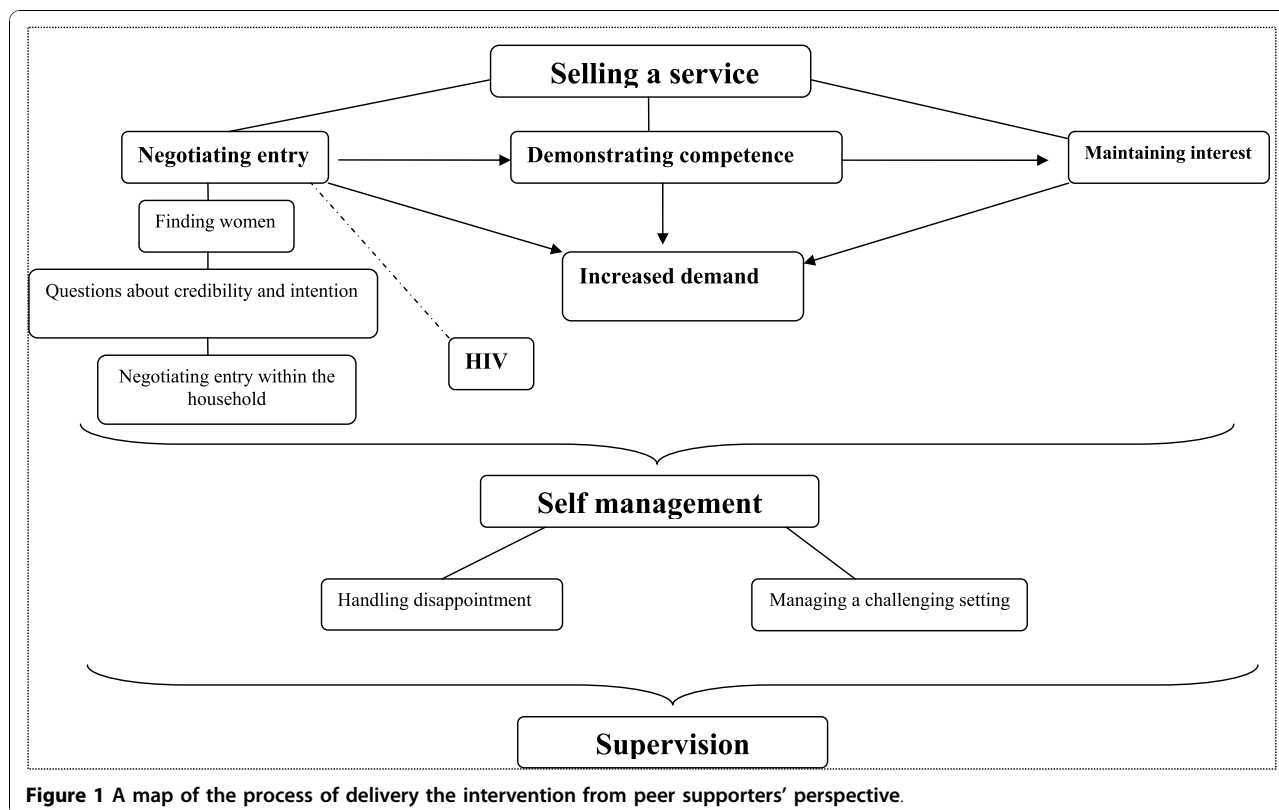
Selling a service

Negotiating entry

Demonstrating competence

Maintaining interest

Finding women

Questions about credibility and intention

Negotiating entry within the household

HIV

Increased demand

Self management

Handling disappointment

Managing a challenging setting

Supervision

**Figure 1 A map of the process of delivery the intervention from peer supporters' perspective**.